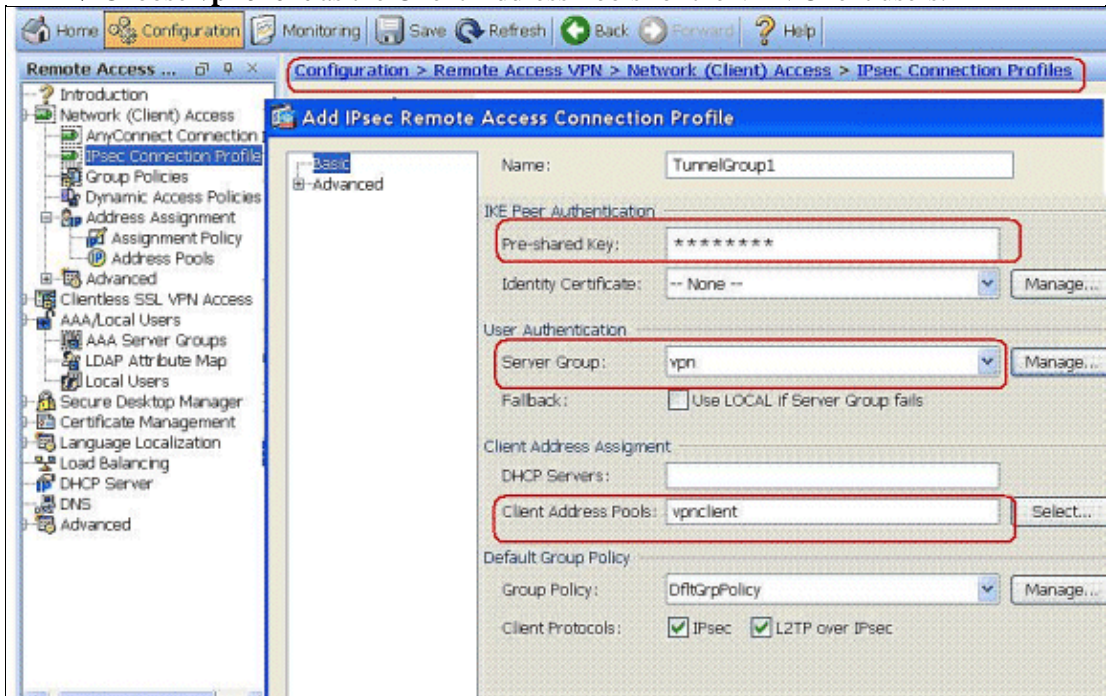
Home Configuration Monitoring Save Refresh Back Forward Help

Remote Access ...

Introduction
Network (Client) Access
AnyConnect Connection
IPsec Connection Profile
Group Policies
Dynamic Access Policies
Address Assignment
Assignment Policy
Address Pools
Advanced
Clientless SSL VPN Access
AAA/Local Users
AAA Server Groups
LDAP Attribute Map
Local Users
Secure Desktop Manager
Certificate Management
Language Localization
Load Balancing
DHCP Server
DNS
Advanced

Configuration > Remote Access VPN > Network (Client) Access > IPsec Connection Profiles

Add IPsec Remote Access Connection Profile

Basic
Advanced

Name: TunnelGroup1

IKE Peer Authentication
Pre-shared Key: ********
Identity Certificate: -- None -- Manage...

User Authentication
Server Group: vpn Manage...
Fallback: Use LOCAL if Server Group fails

Client Address Assigment
DHCP Servers:
Client Address Pools: vpnclient Select...

Default Group Policy
Group Policy: DfltGrpPolicy Manage...
Client Protocols: IPsec L2TP over IPsec